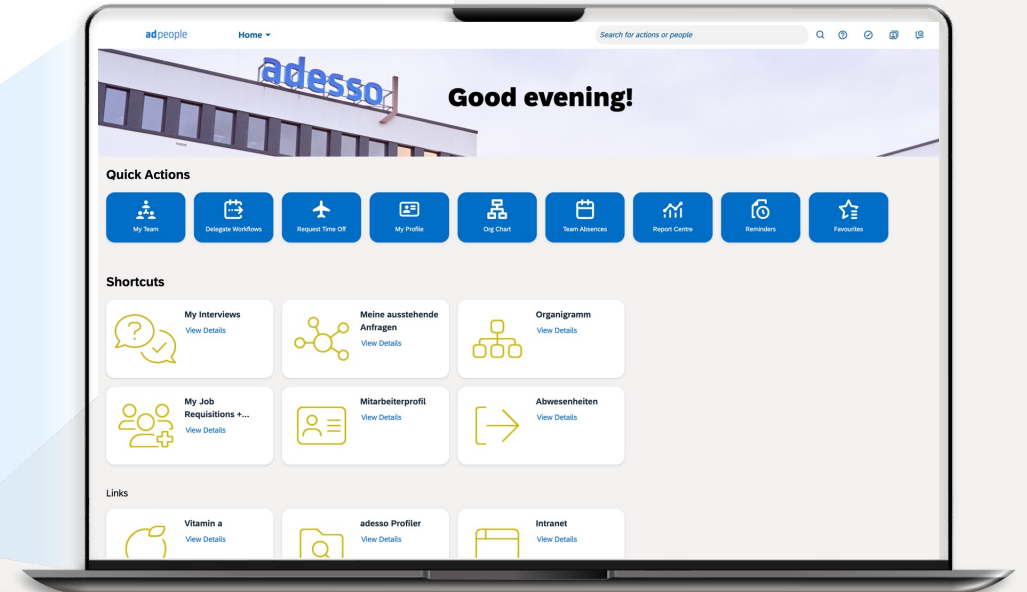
adpeople Home

Search for actions or people

adesso

Good evening!

Quick Actions

My Team
Delegate Workflows
Request Time Off
My Profile
Org Chart
Team Absences
Report Centre
Reminders
Favourites

Shortcuts

My Interviews
View Details

Meine ausstehende Anfragen
View Details

Organigramm
View Details

My Job Requisitions +...
View Details

Mitarbeiterprofil
View Details

Abwesenheiten
View Details

Links

Vitamin a
View Details

adesso Profiler
View Details

Intranet
View Details